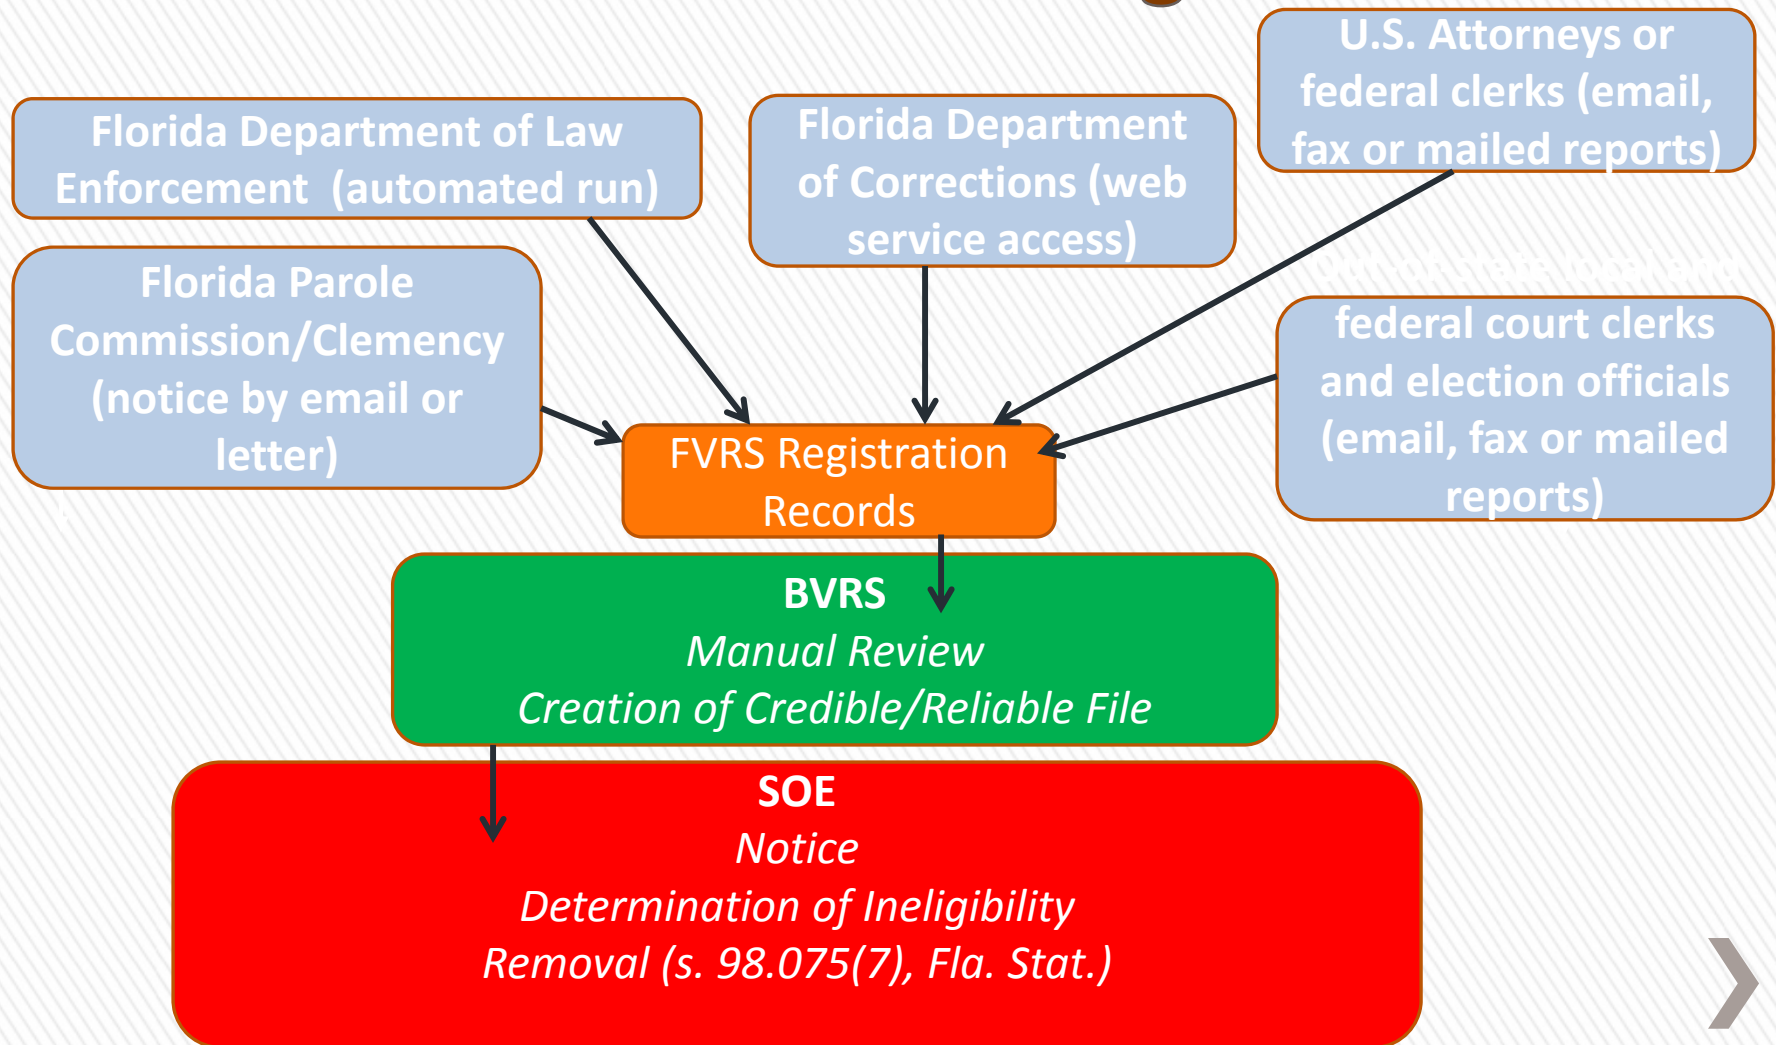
Florida Department of Law Enforcement (automated run)

Florida Department of Corrections (web service access)

U.S. Attorneys or federal clerks (email, fax or mailed reports)

Florida Parole Commission/Clemency (notice by email or letter)

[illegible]

federal court clerks and election officials (email, fax or mailed reports)

FVRS Registration Records

BVRS
Manual Review
Creation of Credible/Reliable File

SOE
Notice
Determination of Ineligibility
Removal (s. 98.075(7), Fla. Stat.)